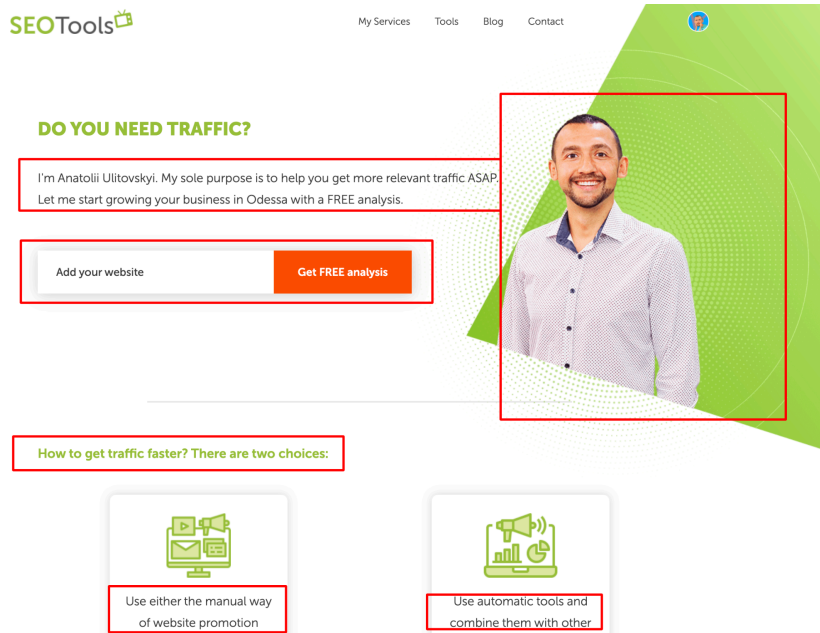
SEOTools

My Services Tools Blog Contact

DO YOU NEED TRAFFIC?

I'm Anatolii Ulitovskyi. My sole purpose is to help you get more relevant traffic ASAP. Let me start growing your business in Odessa with a FREE analysis.

Add your website

Get FREE analysis

How to get traffic faster? There are two choices:

Use either the manual way of website promotion

Use automatic tools and combine them with other